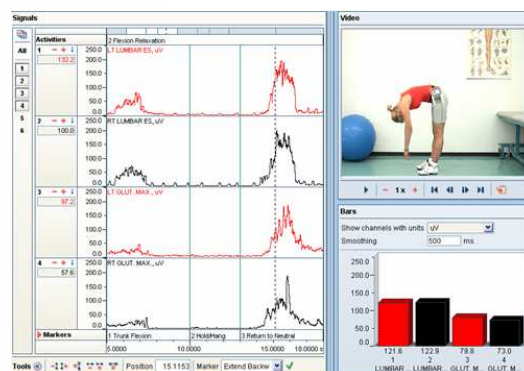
Signals

Activities

2 Flexion Relaxation

All

1

2

3

4

5

6

1 − + ↕
132.2

250.0
200.0
150.0
100.0
50.0
0.0

LT LUMBAR ES, uV

2 − + ↕
100.0

250.0
200.0
150.0
100.0
50.0
0.0

RT LUMBAR ES, uV

3 − + ↕
97.2

250.0
200.0
150.0
100.0
50.0
0.0

LT GLUT. MAX., uV

4 − + ↕
57.6

250.0
200.0
150.0
100.0
50.0
0.0

RT GLUT. MAX., uV

Markers

1 Trunk Flexion

2 Hold/Hang

3 Return to Neutral

5.0000

10.0000

15.0000

18.0000 s

Tools

Position

15.1153

Marker

Extend Backw

Video

1x

Bars

Show channels with units

uV

Smoothing

500

ms

250.0
200.0
150.0
100.0
50.0
0.0

121.6
1
LUMBAR

122.9
2
LUMBAR

79.9
3
GLUT. M.

73.0
4
GLUT. M.